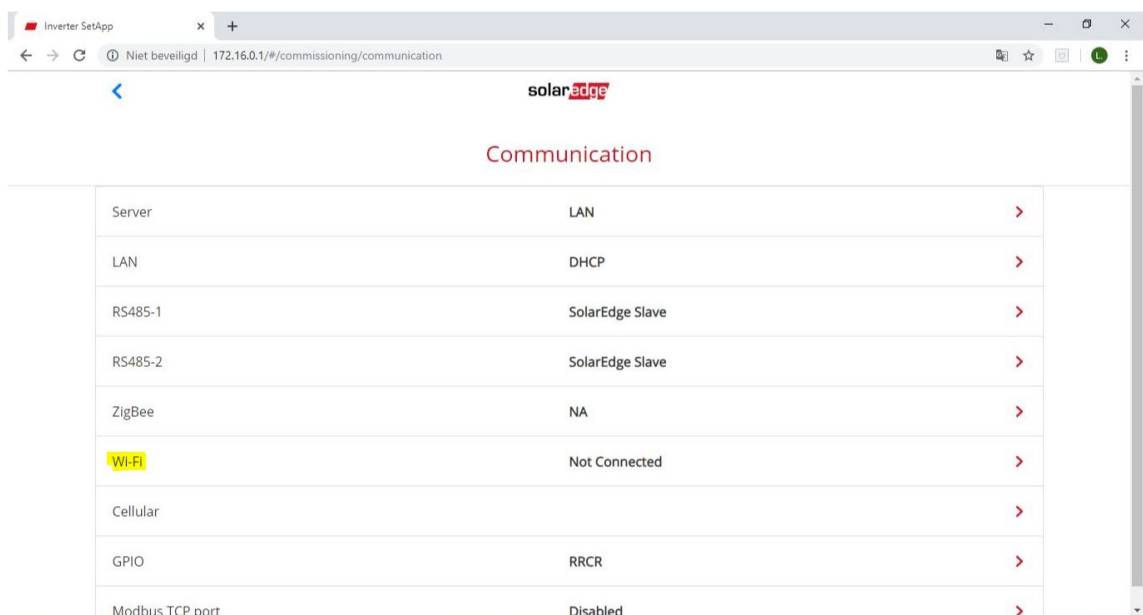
Inverter SetApp × +

Niet beveiligd | 172.16.0.1/#/commissioning/communication

L

solaredge

Communication

| | | |
|---|---|---|
| Server | LAN | > |
| LAN | DHCP | > |
| RS485-1 | SolarEdge Slave | > |
| RS485-2 | SolarEdge Slave | > |
| ZigBee | NA | > |
| Wi-Fi | Not Connected | > |
| Cellular | | > |
| GPIO | RRCR | > |
| Modbus TCP port | Disabled | > |